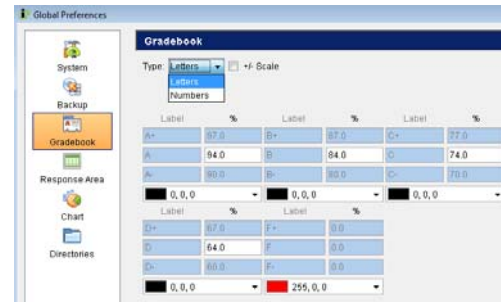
Global Preferences

System
Backup
Gradebook
Response Area
Chart
Directories

Gradebook

Type: Letters
+/- Scale
Letters
Numbers

| Label | % | Label | % | Label | % |
|---|---|---|---|---|---|
| A+ | 97.0 | B+ | 87.0 | C+ | 77.0 |
| A | 94.0 | B | 84.0 | C | 74.0 |
| A- | 90.0 | B- | 80.0 | C- | 70.0 |
| 0, 0, 0 | | 0, 0, 0 | | 0, 0, 0 | |

| Label | % | Label | % |
|---|---|---|---|
| D+ | 67.0 | F+ | 0.0 |
| D | 64.0 | F | 0.0 |
| D- | 60.0 | F- | 0.0 |
| 0, 0, 0 | | 255, 0, 0 | |